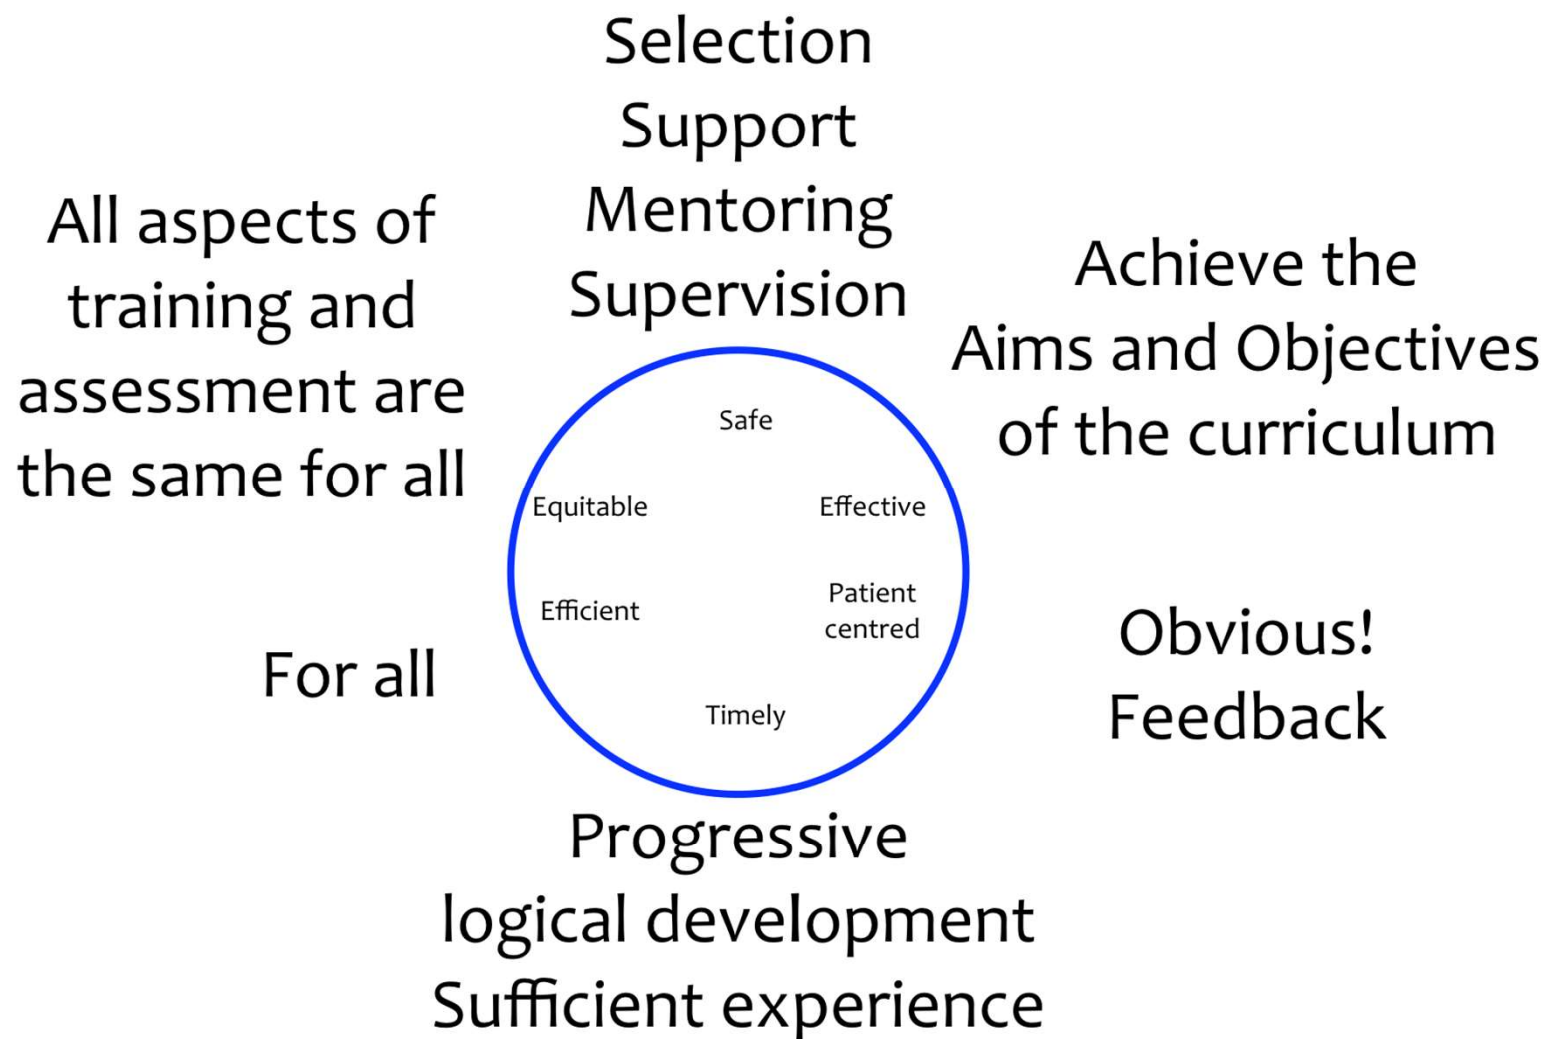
Selection
Support
Mentoring
Supervision

All aspects of training and assessment are the same for all

Achieve the Aims and Objectives of the curriculum

Safe

Equitable

Effective

Efficient

Patient centred

Timely

For all

Obvious!
Feedback

Progressive
logical development
Sufficient experience